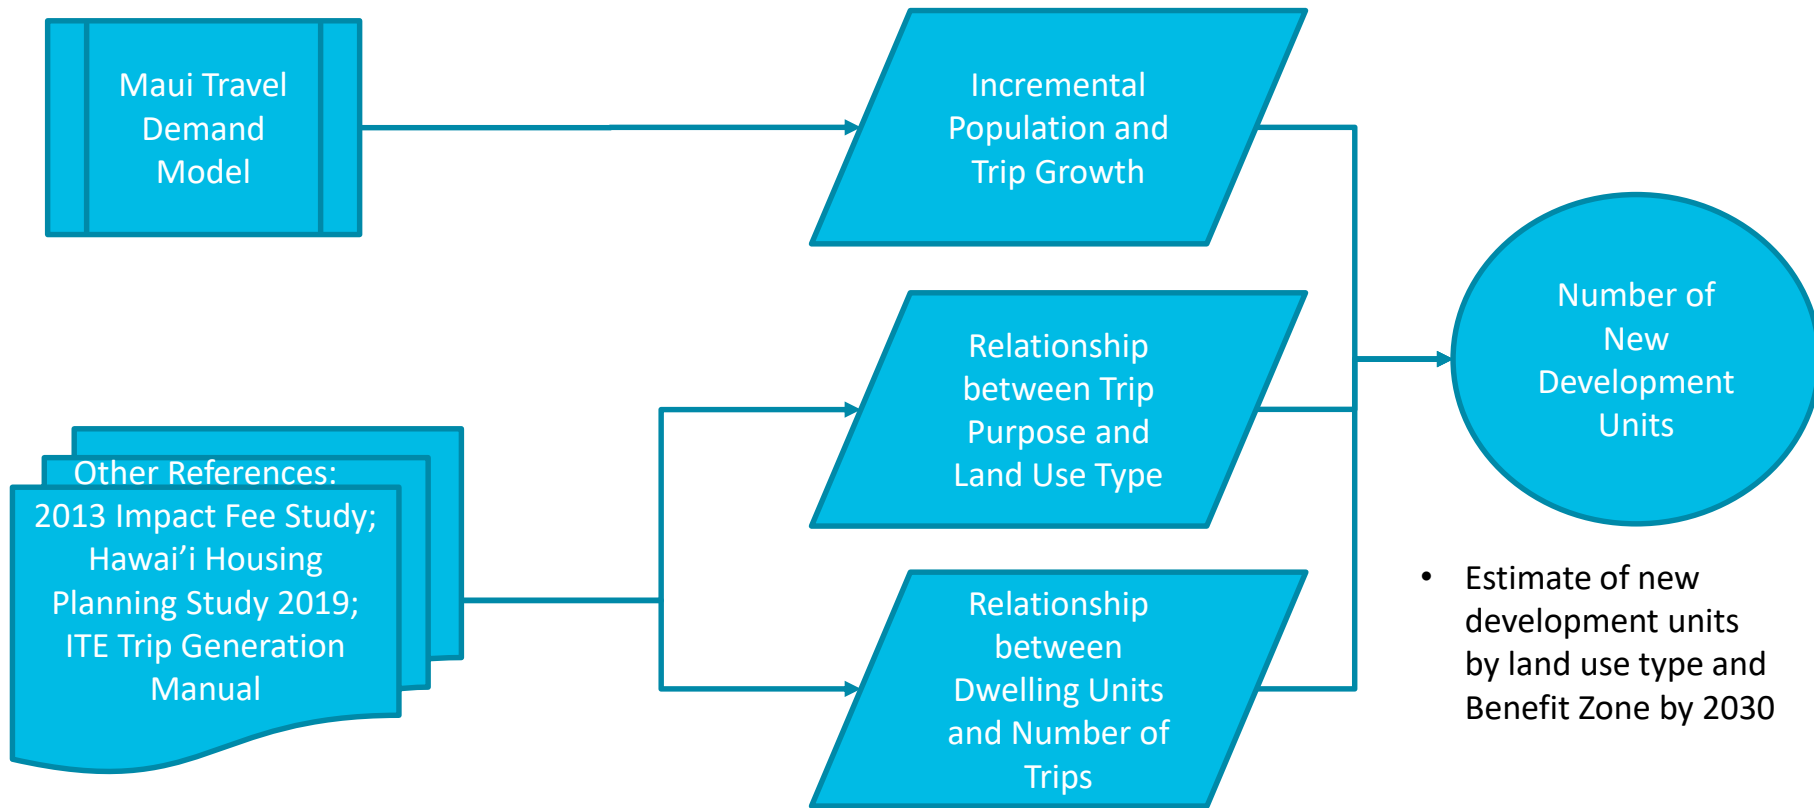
Maui Travel Demand Model

Incremental Population and Trip Growth

Other References: 2013 Impact Fee Study; Hawai’i Housing Planning Study 2019; ITE Trip Generation Manual

Relationship between Trip Purpose and Land Use Type

Relationship between Dwelling Units and Number of Trips

Number of New Development Units

• Estimate of new development units by land use type and Benefit Zone by 2030